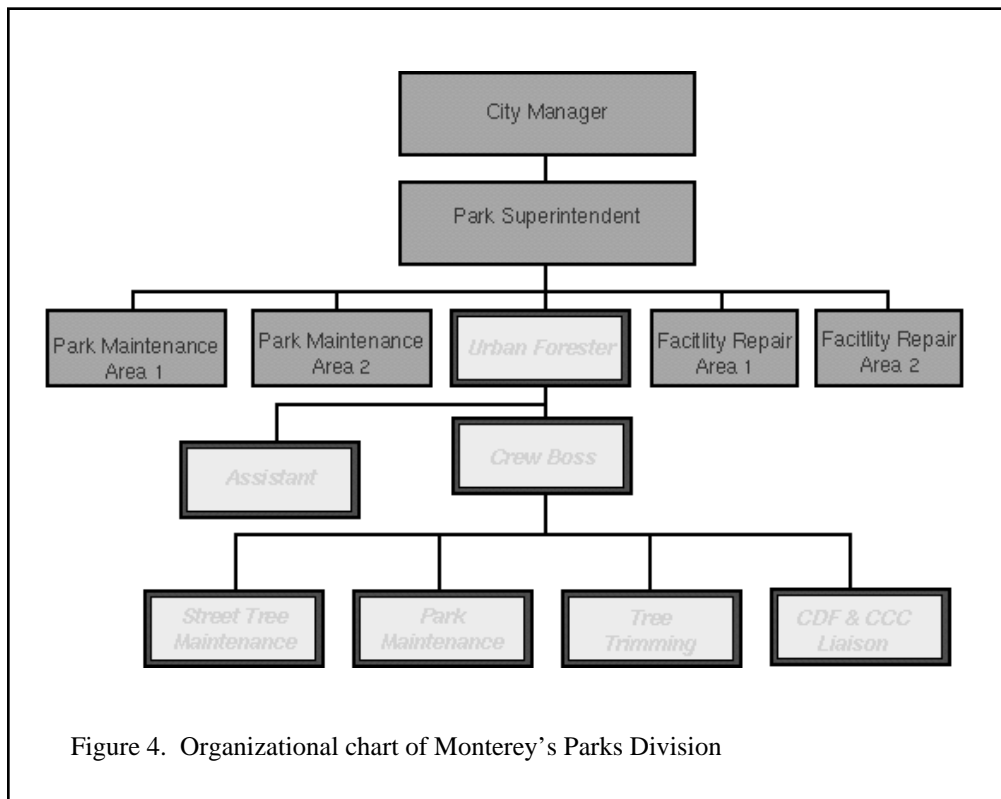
City Manager

Park Superintendent

Park Maintenance Area 1

Park Maintenance Area 2

Urban Forester

Facitlity Repair Area 1

Facitlity Repair Area 2

Assistant

Crew Boss

Street Tree Maintenance

Park Maintenance

Tree Trimming

CDF & CCC Liaison

Figure 4. Organizational chart of Monterey's Parks Division